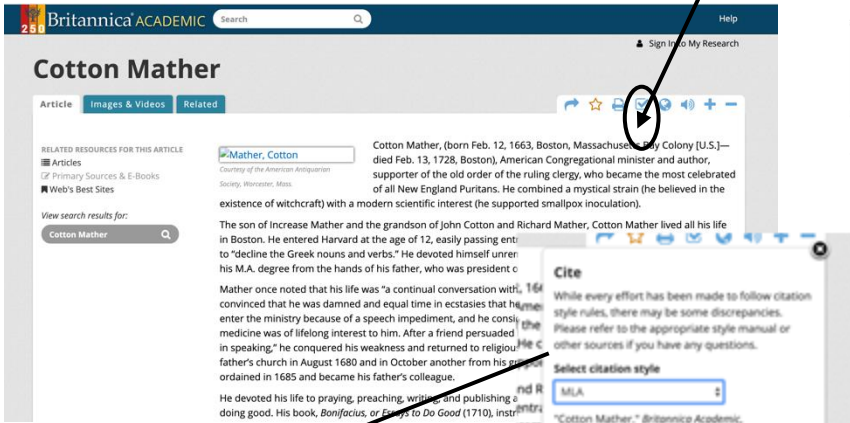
250 Britannica ACADEMIC Search

Help

Sign In to My Research

Cotton Mather

Article | Images & Videos | Related

RELATED RESOURCES FOR THIS ARTICLE
Articles
Primary Sources & E-Books
Web's Best Sites

View search results for:
Cotton Mather

Mather, Cotton
Courtesy of the American Antiquarian Society, Worcester, Mass

Cotton Mather, (born Feb. 12, 1663, Boston, Massachusetts Bay Colony [U.S.]—died Feb. 13, 1728, Boston), American Congregational minister and author, supporter of the old order of the ruling clergy, who became the most celebrated of all New England Puritans. He combined a mystical strain (he believed in the existence of witchcraft) with a modern scientific interest (he supported smallpox inoculation).

The son of Increase Mather and the grandson of John Cotton and Richard Mather, Cotton Mather lived all his life in Boston. He entered Harvard at the age of 12, easily passing ent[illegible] to "decline the Greek nouns and verbs." He devoted himself unren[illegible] his M.A. degree from the hands of his father, who was president o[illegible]

Mather once noted that his life was "a continual conversation with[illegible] convinced that he was damned and equal time in ecstasies that he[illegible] enter the ministry because of a speech impediment, and he consi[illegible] medicine was of lifelong interest to him. After a friend persuaded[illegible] in speaking," he conquered his weakness and returned to religiou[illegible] father's church in August 1680 and in October another from his g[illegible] ordained in 1685 and became his father's colleague.

He devoted his life to praying, preaching, writing, and publishing a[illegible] doing good. His book, Bonifacius, or Essays to Do Good (1710), instr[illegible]

Cite

While every effort has been made to follow citation style rules, there may be some discrepancies. Please refer to the appropriate style manual or other sources if you have any questions.

Select citation style

MLA

"Cotton Mather." Britannica Academic,